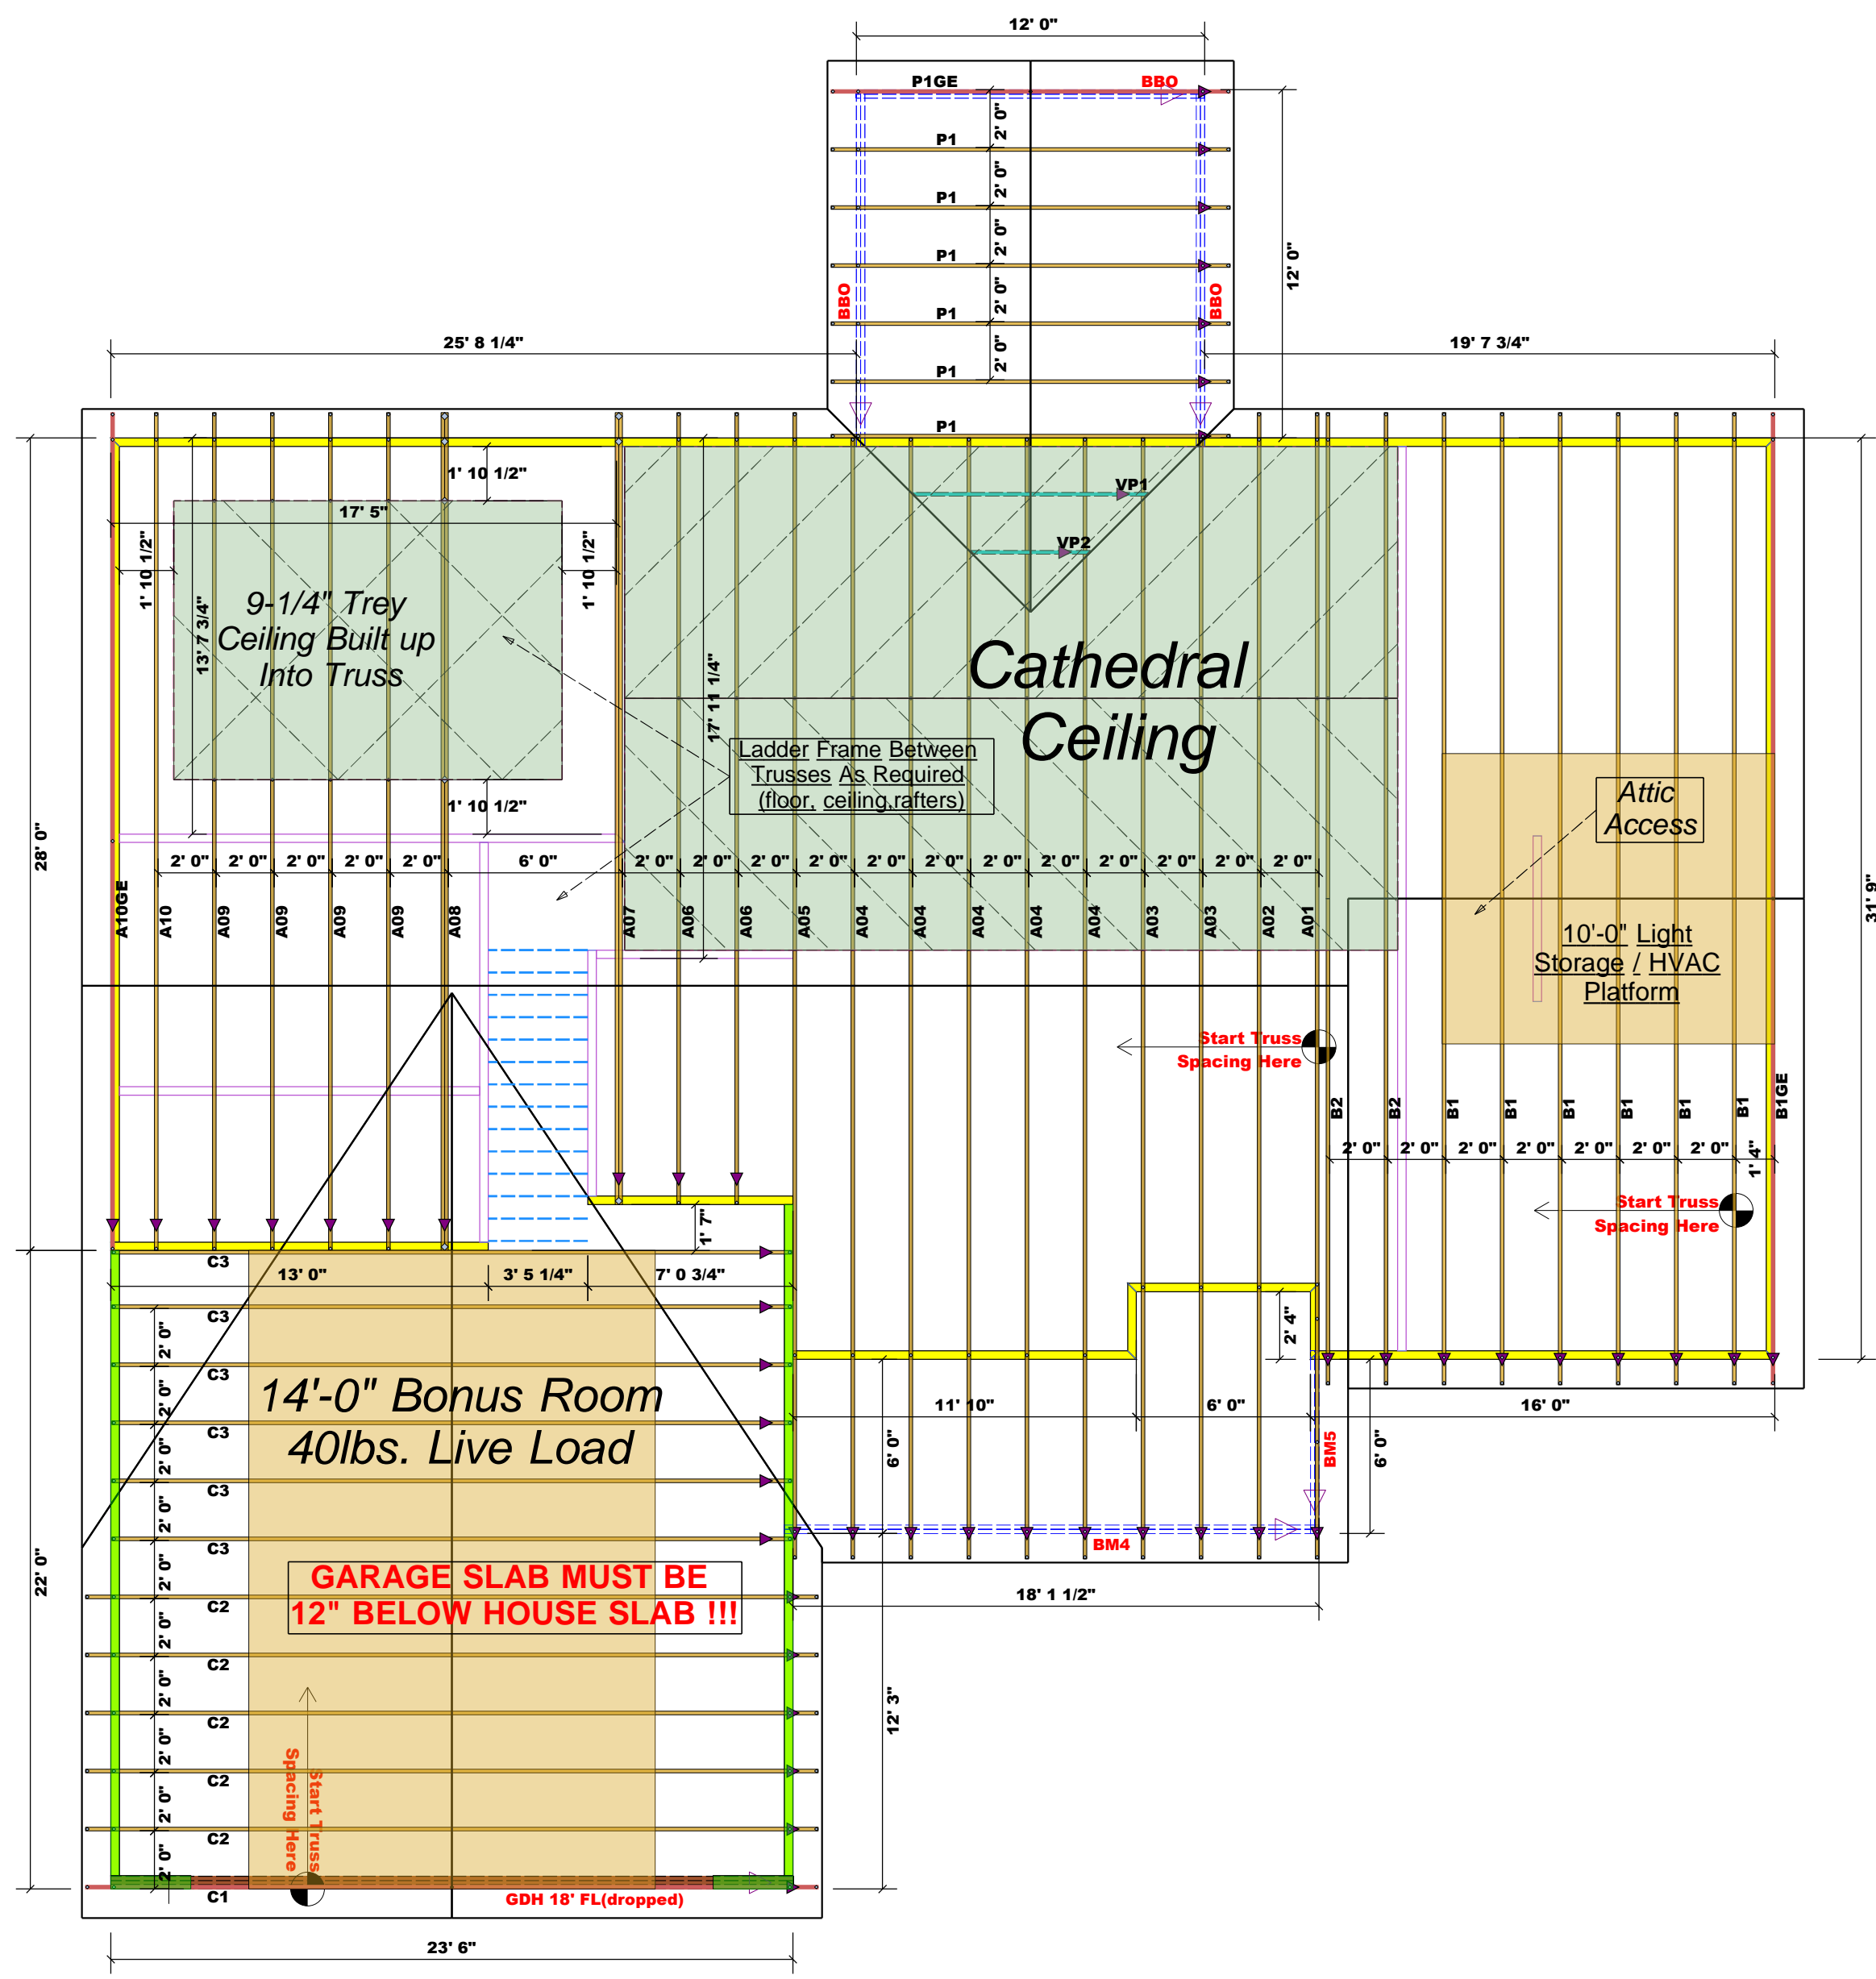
12' 0"

P1GE

BBO

P1

2' 0"

P1

2' 0"

P1

2' 0"

BBO

P1

2' 0"

BBO

P1

2' 0"

P1

P1

12' 0"

25' 8 1/4"

19' 7 3/4"

VP1

VP2

1' 10 1/2"

17' 5"

1' 10 1/2"

1' 10 1/2"

9-1/4" Trey Ceiling Built up Into Truss

13' 7 3/4"

Cathedral Ceiling

17' 11 1/4"

Ladder Frame Between Trusses As Required (floor, ceiling,rafters)

1' 10 1/2"

Attic Access

28' 0"

2' 0" 2' 0" 2' 0" 2' 0" 2' 0"

6' 0"

2' 0" 2' 0" 2' 0" 2' 0" 2' 0" 2' 0" 2' 0" 2' 0" 2' 0" 2' 0" 2' 0" 2' 0"

31' 9"

A10GE A10 A09 A09 A09 A09 A08 A07 A06 A06 A05 A04 A04 A04 A04 A04 A03 A03 A02 A01

10'-0" Light Storage / HVAC Platform

Start Truss Spacing Here

B2 B2 B1 B1 B1 B1 B1 B1 B1GE

2' 0" 2' 0" 2' 0" 2' 0" 2' 0" 2' 0" 2' 0" 1' 4"

Start Truss Spacing Here

1' 7"

C3

13' 0"

3' 5 1/4"

7' 0 3/4"

C3

2' 0"

C3

2' 4"

14'-0" Bonus Room

2' 0"

11' 10"

6' 0"

16' 0"

C3

40lbs. Live Load

2' 0"

6' 0"

BM5

6' 0"

C3

2' 0"

C3

BM4

GARAGE SLAB MUST BE 12" BELOW HOUSE SLAB !!!

2' 0"

22' 0"

C2

18' 1 1/2"

2' 0"

C2

2' 0"

C2

12' 3"

2' 0"

C2

Start Truss Spacing Here

2' 0"

C2

2' 0"

C1

GDH 18' FL(dropped)

23' 6"